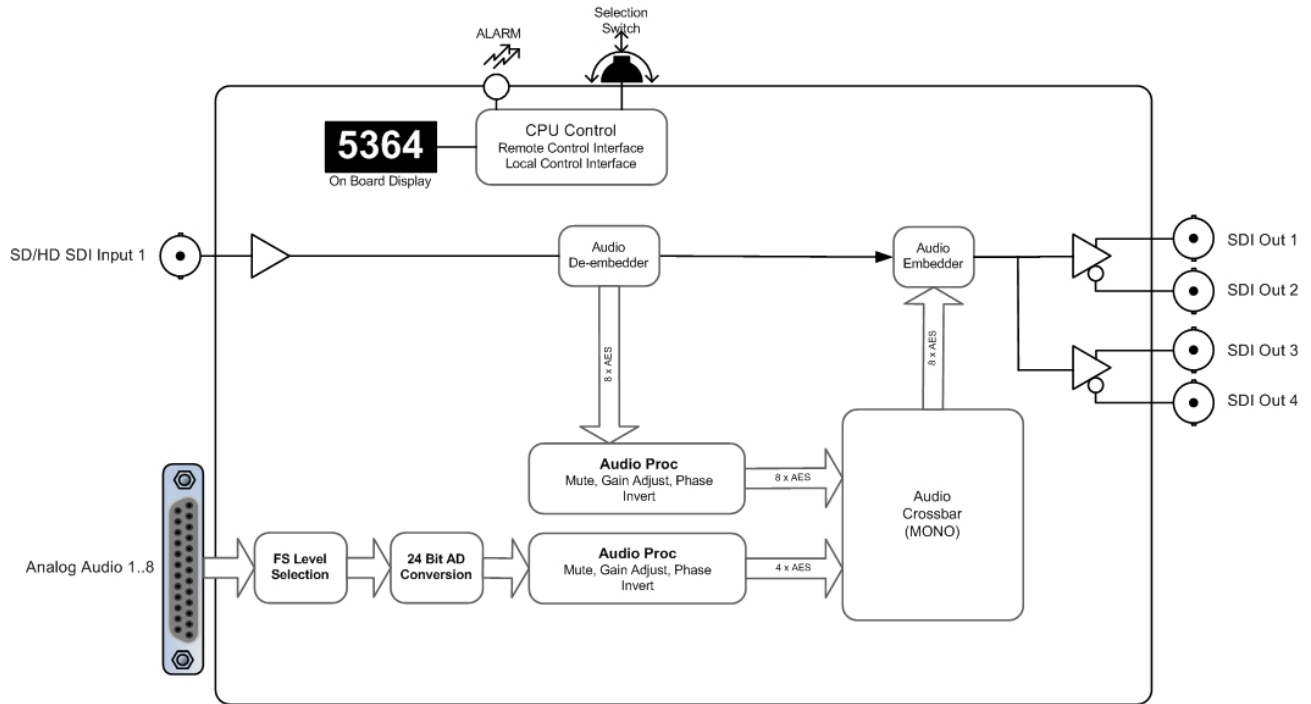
ALARM

Selection Switch

5364
On Board Display

CPU Control
Remote Control Interface
Local Control Interface

SD/HD SDI Input 1

Audio De-embedder

Audio Embedder

SDI Out 1
SDI Out 2
SDI Out 3
SDI Out 4

8 x AES

8 x AES

Audio Proc
Mute, Gain Adjust, Phase Invert

8 x AES

Audio Crossbar (MONO)

Analog Audio 1..8

FS Level Selection

24 Bit AD Conversion

Audio Proc
Mute, Gain Adjust, Phase Invert

4 x AES